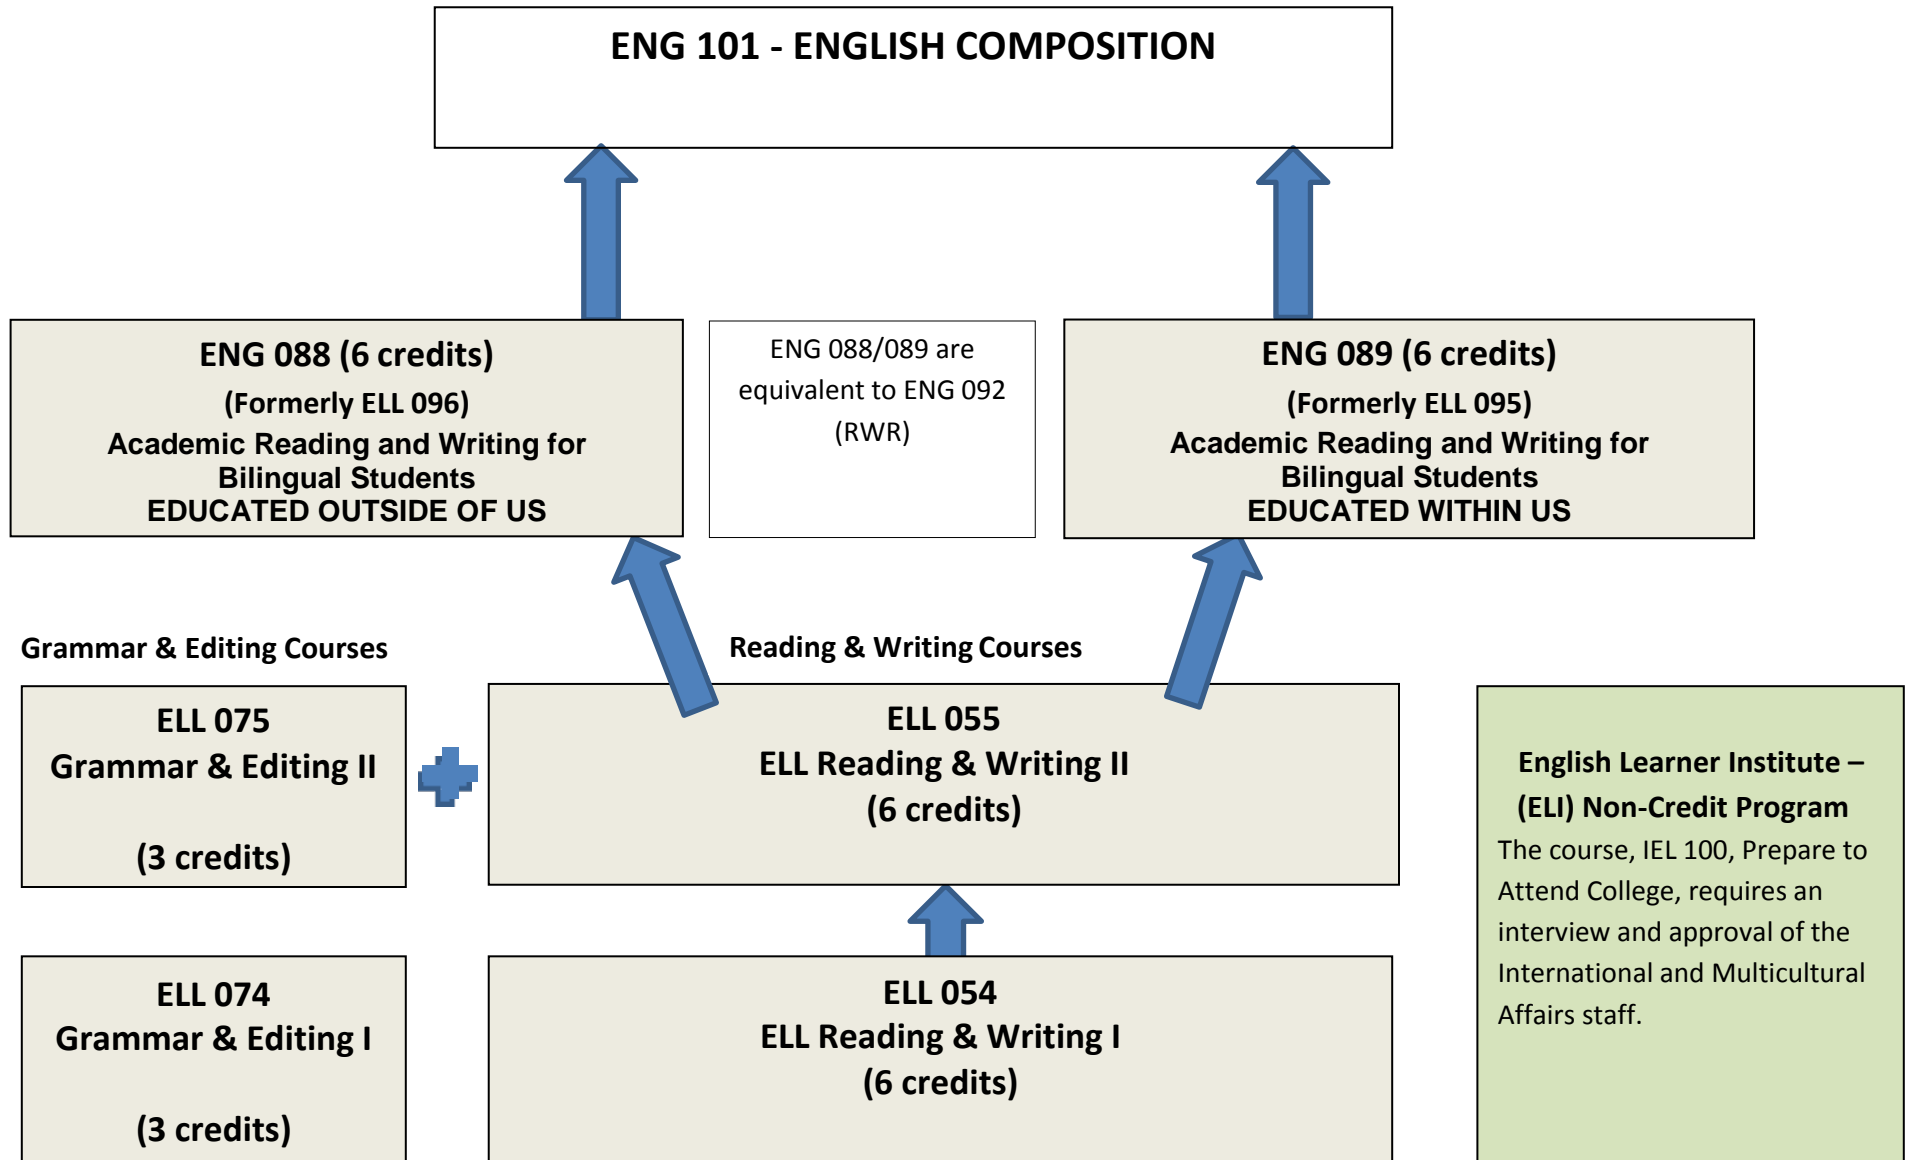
ENG 101 - ENGLISH COMPOSITION

ENG 088 (6 credits)
(Formerly ELL 096)
Academic Reading and Writing for Bilingual Students
EDUCATED OUTSIDE OF US

ENG 088/089 are equivalent to ENG 092 (RWR)

ENG 089 (6 credits)
(Formerly ELL 095)
Academic Reading and Writing for Bilingual Students
EDUCATED WITHIN US

Grammar & Editing Courses

Reading & Writing Courses

ELL 075
Grammar & Editing II

(3 credits)

ELL 055
ELL Reading & Writing II
(6 credits)

English Learner Institute – (ELI) Non-Credit Program
The course, IEL 100, Prepare to Attend College, requires an interview and approval of the International and Multicultural Affairs staff.

ELL 074
Grammar & Editing I

(3 credits)

ELL 054
ELL Reading & Writing I
(6 credits)